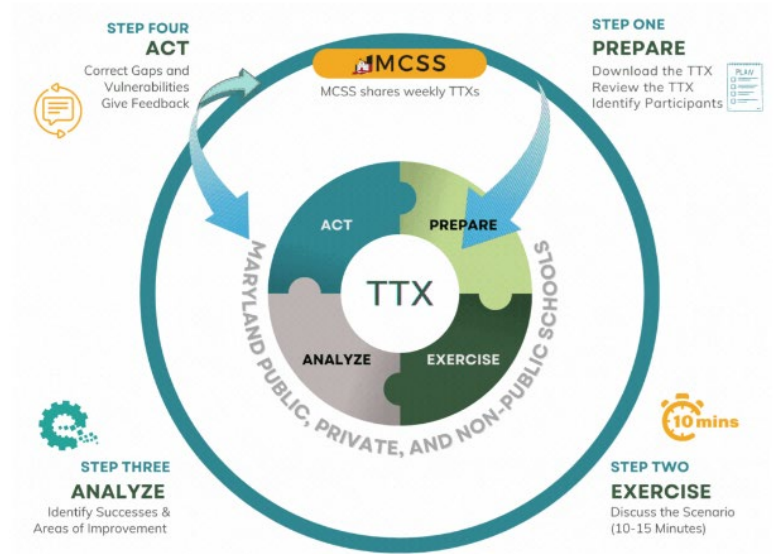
STEP FOUR
ACT
Correct Gaps and Vulnerabilities
Give Feedback

MCSS
MCSS shares weekly TTXs

STEP ONE
PREPARE
Download the TTX
Review the TTX
Identify Participants

PLAN

ACT
PREPARE
TTX
ANALYZE
EXERCISE

MARYLAND PUBLIC, PRIVATE, AND NON-PUBLIC SCHOOLS

STEP THREE
ANALYZE
Identify Successes & Areas of Improvement

10 mins

STEP TWO
EXERCISE
Discuss the Scenario (10-15 Minutes)